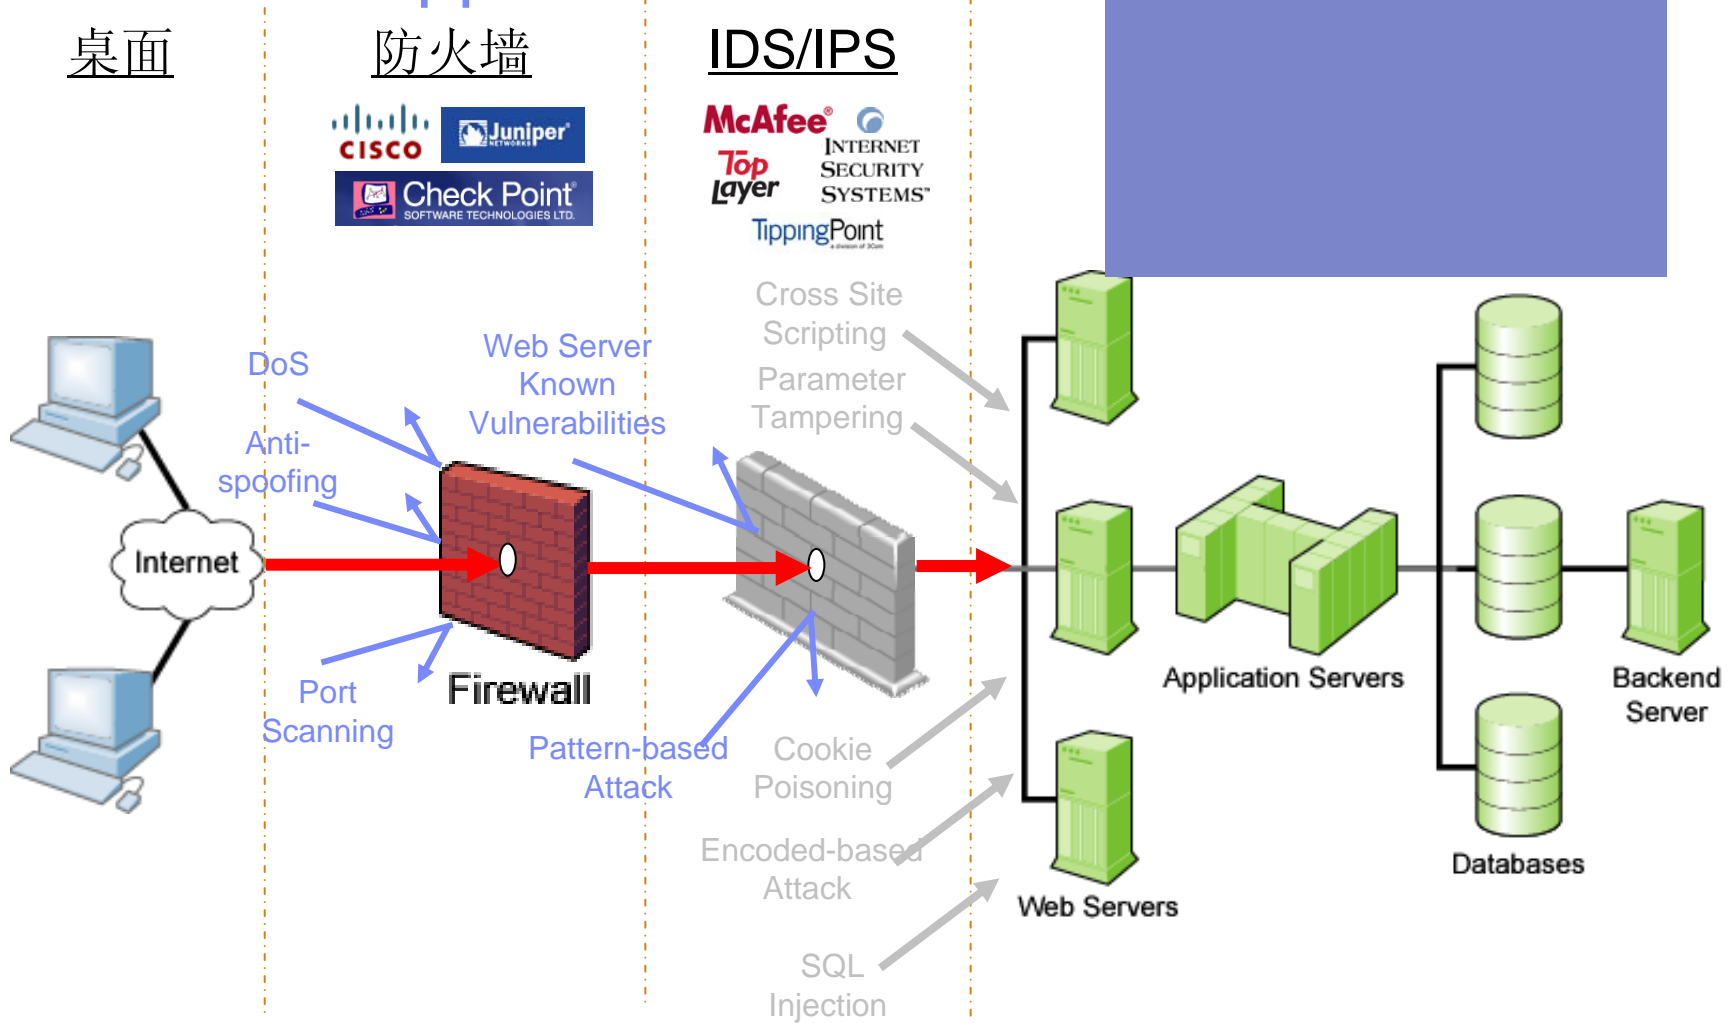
桌面

防火墙

IDS/IPS

CISCO

Juniper NETWORKS

Check Point SOFTWARE TECHNOLOGIES LTD.

McAfee

INTERNET SECURITY SYSTEMS

Top Layer

TippingPoint

Cross Site Scripting

Parameter Tampering

DoS

Web Server Known Vulnerabilities

Anti-spoofing

Internet

Firewall

Port Scanning

Pattern-based Attack

Cookie Poisoning

Encoded-based Attack

SQL Injection

Application Servers

Backend Server

Databases

Web Servers